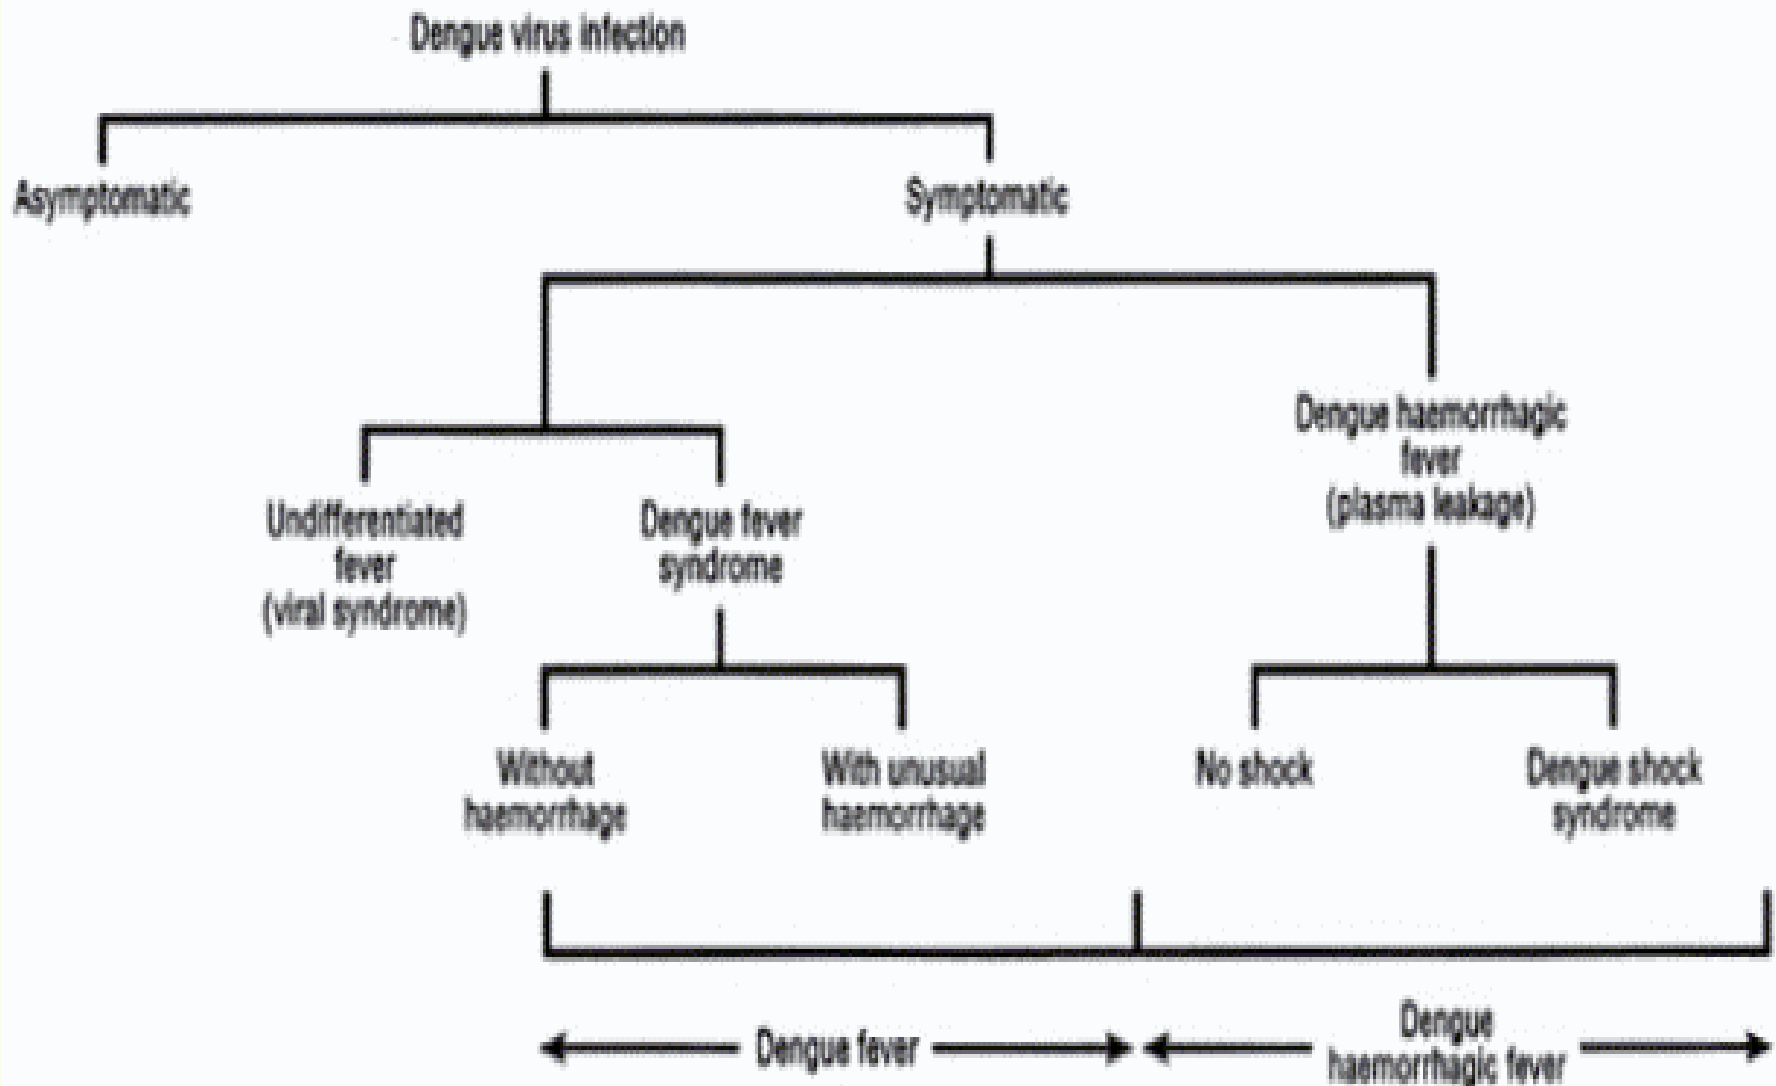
Dengue virus infection

Asymptomatic

Symptomatic

Undifferentiated fever (viral syndrome)

Dengue fever syndrome

Dengue haemorrhagic fever (plasma leakage)

Without haemorrhage

With unusual haemorrhage

No shock

Dengue shock syndrome

Dengue fever

Dengue haemorrhagic fever